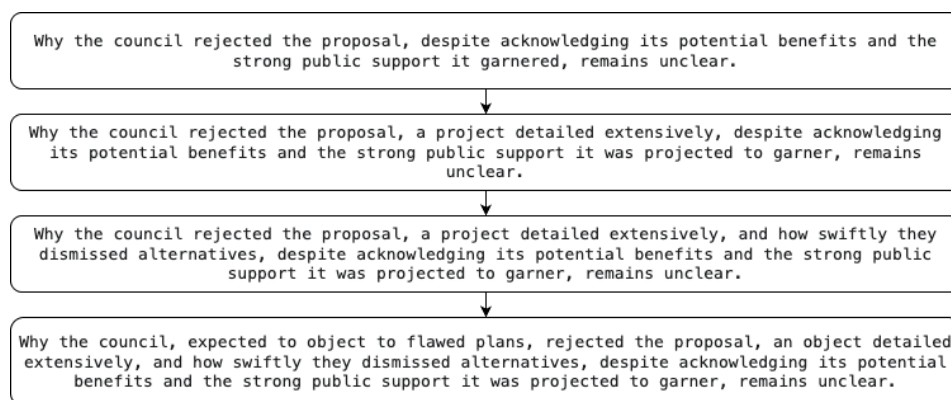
Why the council rejected the proposal, despite acknowledging its potential benefits and the strong public support it garnered, remains unclear.

Why the council rejected the proposal, a project detailed extensively, despite acknowledging its potential benefits and the strong public support it was projected to garner, remains unclear.

Why the council rejected the proposal, a project detailed extensively, and how swiftly they dismissed alternatives, despite acknowledging its potential benefits and the strong public support it was projected to garner, remains unclear.

Why the council, expected to object to flawed plans, rejected the proposal, an object detailed extensively, and how swiftly they dismissed alternatives, despite acknowledging its potential benefits and the strong public support it was projected to garner, remains unclear.